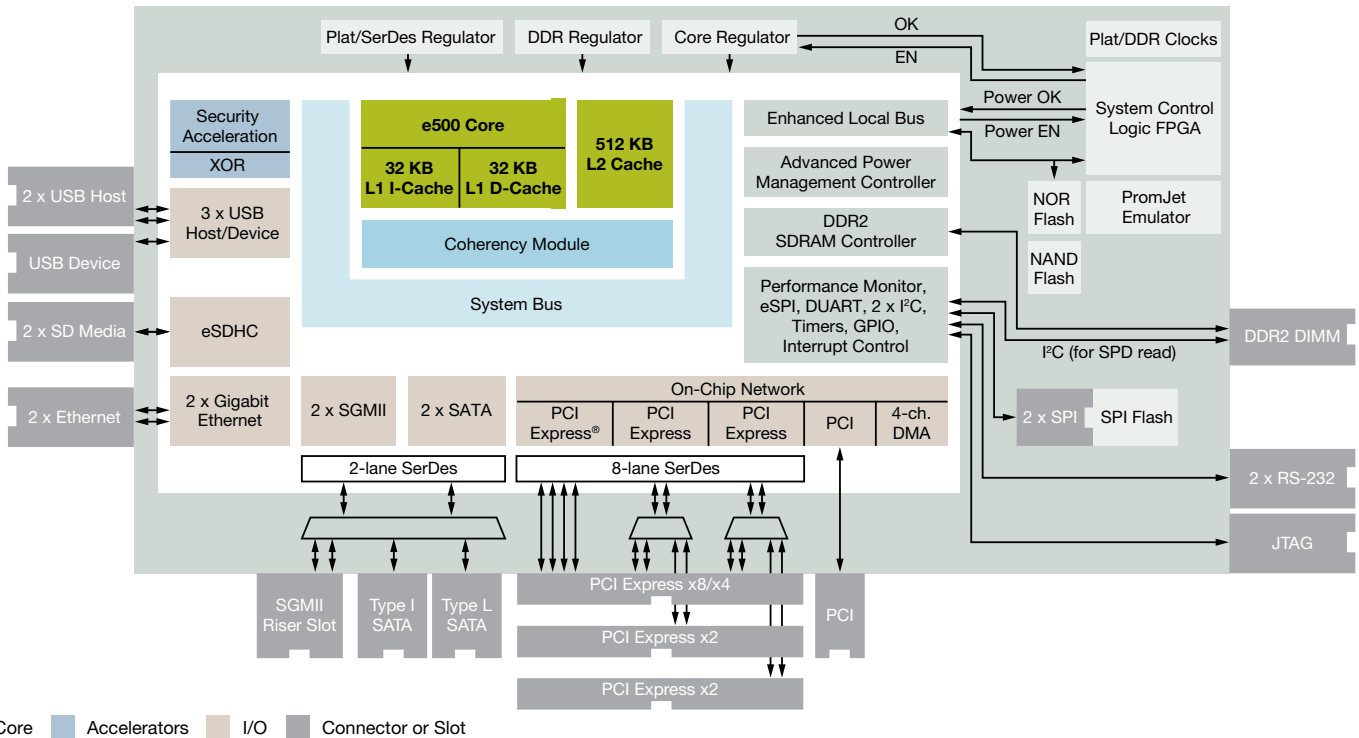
Plat/SerDes Regulator

DDR Regulator

Core Regulator

OK

EN

Plat/DDR Clocks

System Control Logic FPGA

Power OK

Power EN

Security Acceleration

XOR

e500 Core

32 KB L1 I-Cache

32 KB L1 D-Cache

512 KB L2 Cache

Coherency Module

System Bus

Enhanced Local Bus

Advanced Power Management Controller

DDR2 SDRAM Controller

Performance Monitor, eSPI, DUART, 2 x I$^2$C, Timers, GPIO, Interrupt Control

NOR Flash

NAND Flash

PromJet Emulator

2 x USB Host

USB Device

3 x USB Host/Device

2 x SD Media

eSDHC

2 x Ethernet

2 x Gigabit Ethernet

2 x SGMII

2 x SATA

On-Chip Network

PCI Express®

PCI Express

PCI Express

PCI

4-ch. DMA

2-lane SerDes

8-lane SerDes

DDR2 DIMM

I$^2$C (for SPD read)

2 x SPI

SPI Flash

2 x RS-232

JTAG

SGMII Riser Slot

Type I SATA

Type L SATA

PCI Express x8/x4

PCI Express x2

PCI Express x2

PCI

Core Accelerators I/O Connector or Slot